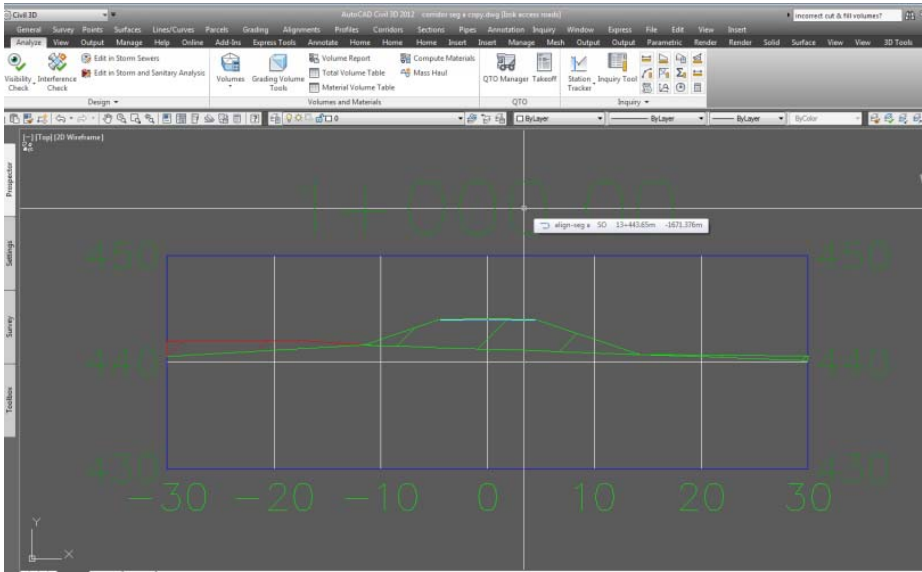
Civil 3D
AutoCAD Civil 3D 2012 corridor seg a copy.dwg [lock access mode]
incorrect cut & fill volumes?
General Survey Points Surfaces Lines/Curves Parcels Grading Alignments Profiles Corridors Sections Pipes Annotation Inquiry Window Express File Edit View Insert
Analyze View Output Manage Help Online Add-Ins Express Tools Annotate Home Home Home Insert Insert Manage Mesh Output Output Parametric Render Render Solid Surface View View 3D Tools
Visibility Check Interference Check
Edit in Storm Sewers
Edit in Storm and Sanitary Analysis
Design
Volumes Grading Volume Tools
Volume Report
Total Volume Table
Material Volume Table
Compute Materials
Mass Haul
Volumes and Materials
QTO Manager Takeoff
QTO
Station Tracker Inquiry Tool
Inquiry
ByLayer
ByLayer
ByLayer
ByColor
[-][Top][2D Wireframe]
Prospector
Settings
Survey
Toolbox
1+000.00
align-seg a SO 13+443.65m -1671.376m
450
450
440
440
430
430
-30 -20 -10 0 10 20 30
Y
X